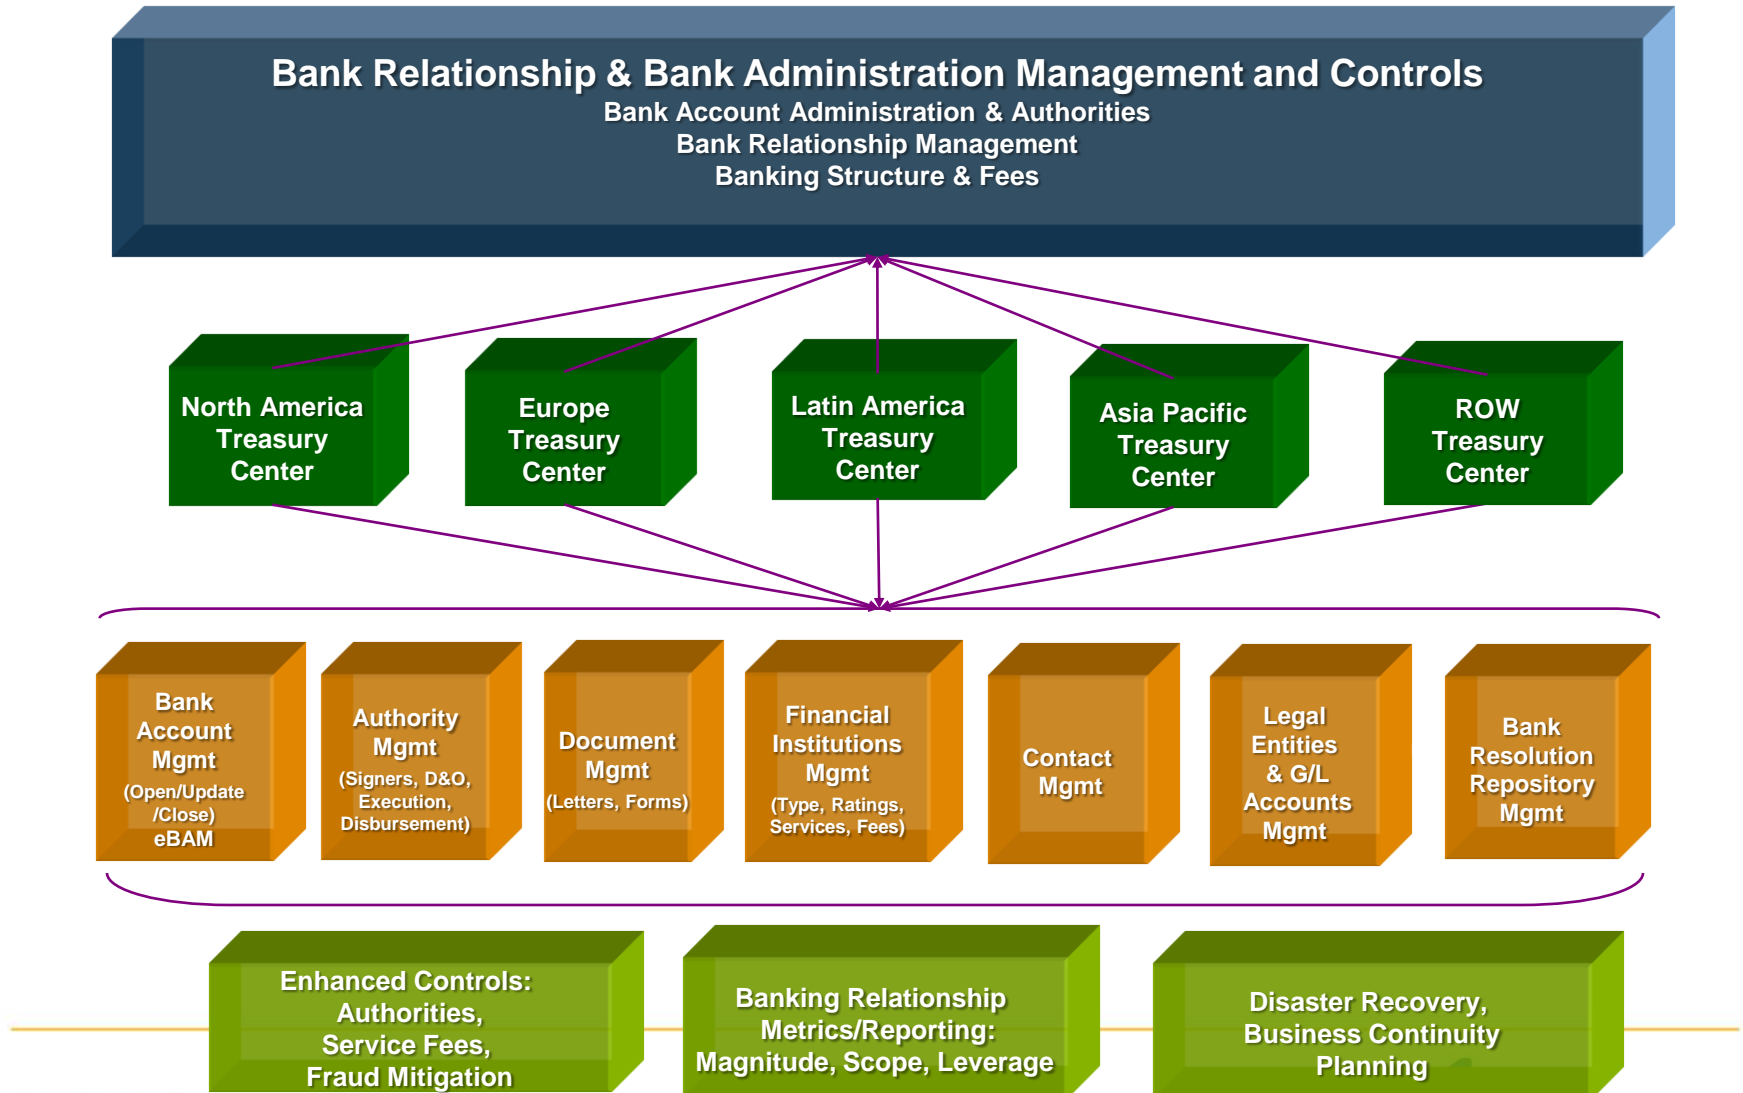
Bank Relationship & Bank Administration Management and Controls
Bank Account Administration & Authorities
Bank Relationship Management
Banking Structure & Fees

North America Treasury Center

Europe Treasury Center

Latin America Treasury Center

Asia Pacific Treasury Center

ROW Treasury Center

Bank Account Mgmt (Open/Update /Close) eBAM

Authority Mgmt (Signers, D&O, Execution, Disbursement)

Document Mgmt (Letters, Forms)

Financial Institutions Mgmt (Type, Ratings, Services, Fees)

Contact Mgmt

Legal Entities & G/L Accounts Mgmt

Bank Resolution Repository Mgmt

Enhanced Controls: Authorities, Service Fees, Fraud Mitigation

Banking Relationship Metrics/Reporting: Magnitude, Scope, Leverage

Disaster Recovery, Business Continuity Planning